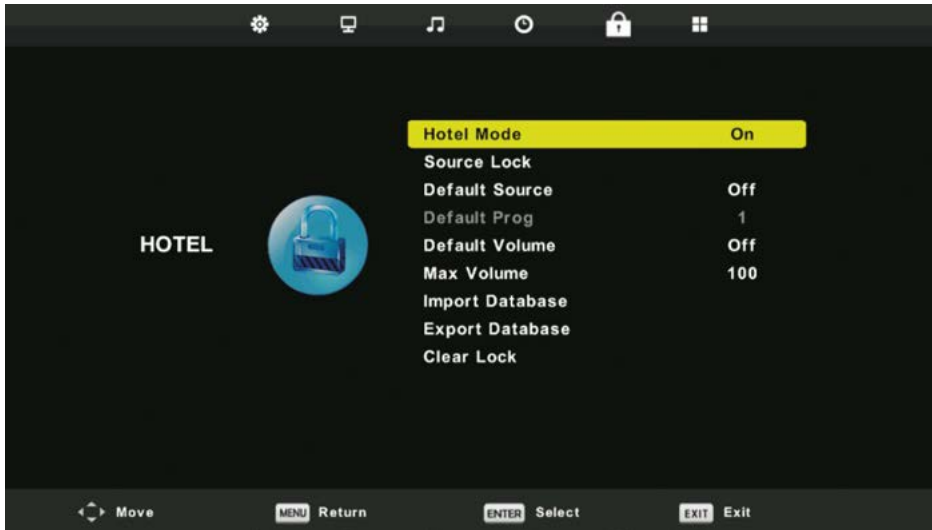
HOTEL

| | |
|---|---|
| Hotel Mode | On |
| Source Lock | |
| Default Source | Off |
| Default Prog | 1 |
| Default Volume | Off |
| Max Volume | 100 |
| Import Database | |
| Export Database | |
| Clear Lock | |

Move MENU Return ENTER Select EXIT Exit